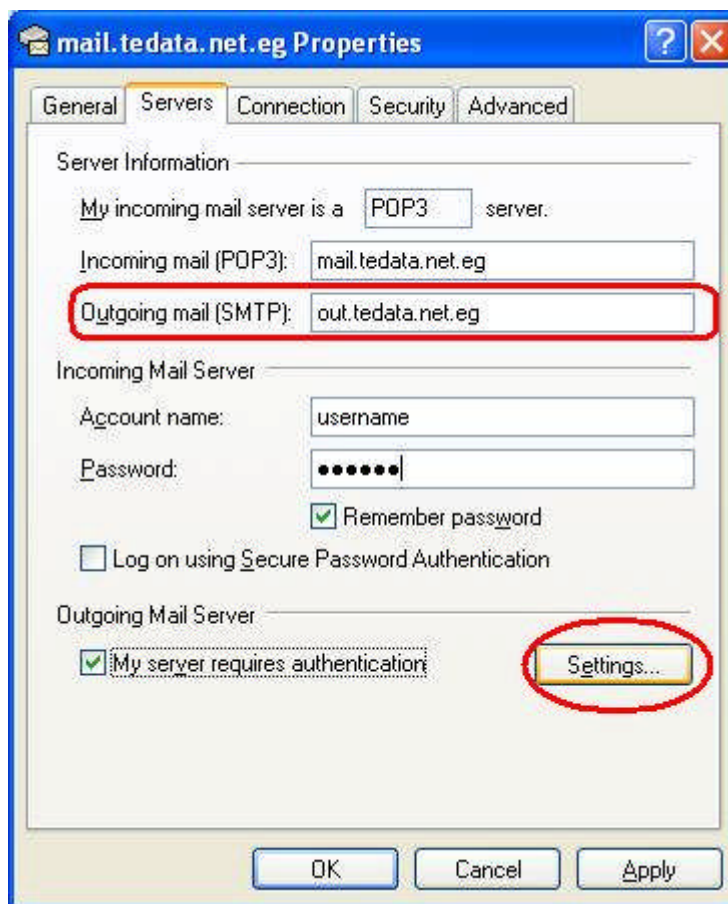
mail.tedata.net.eg Properties

?

General | Servers | Connection | Security | Advanced

Server Information

My incoming mail server is a POP3 server.

Incoming mail (POP3): mail.tedata.net.eg

Outgoing mail (SMTP): out.tedata.net.eg

Incoming Mail Server

Account name: username

Password: ••••••

Remember password

Log on using Secure Password Authentication

Outgoing Mail Server

My server requires authentication

Settings...

OK | Cancel | Apply